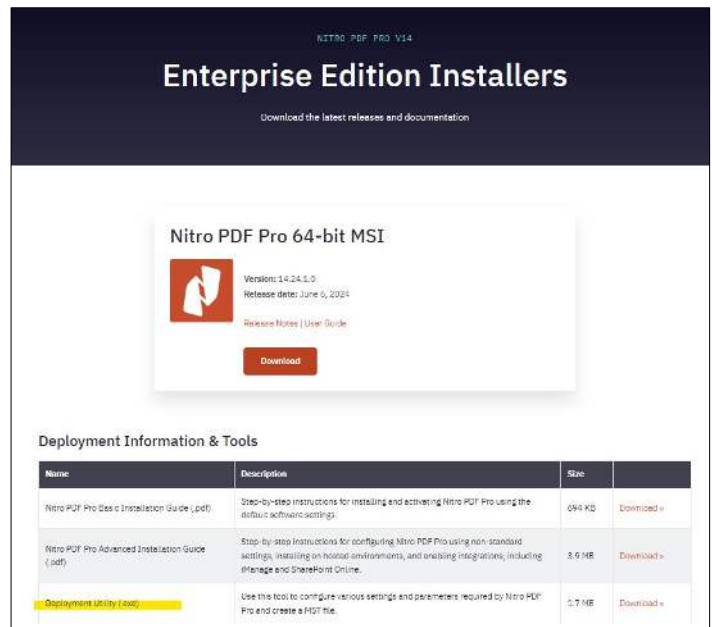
NITRO PDF PRO V14

Enterprise Edition Installers

Download the latest releases and documentation

Nitro PDF Pro 64-bit MSI

Version: 14.24.1.0
Release date: June 6, 2024

Release Notes | User Guide

Download

Deployment Information & Tools

| Name | Description | Size | |
|---|---|---|---|
| Nitro PDF Pro Basic Installation Guide (.pdf) | Step-by-step instructions for installing and activating Nitro PDF Pro using the default software settings. | 694 KB | Download » |
| Nitro PDF Pro Advanced Installation Guide (.pdf) | Step-by-step instructions for configuring Nitro PDF Pro using non-standard settings, installing on hosted environments, and enabling integrations, including iManage and SharePoint Online. | 3.9 MB | Download » |
| Deployment Utility (.exe) | Use this tool to configure various settings and parameters required by Nitro PDF Pro and create a MST file. | 1.7 MB | Download » |